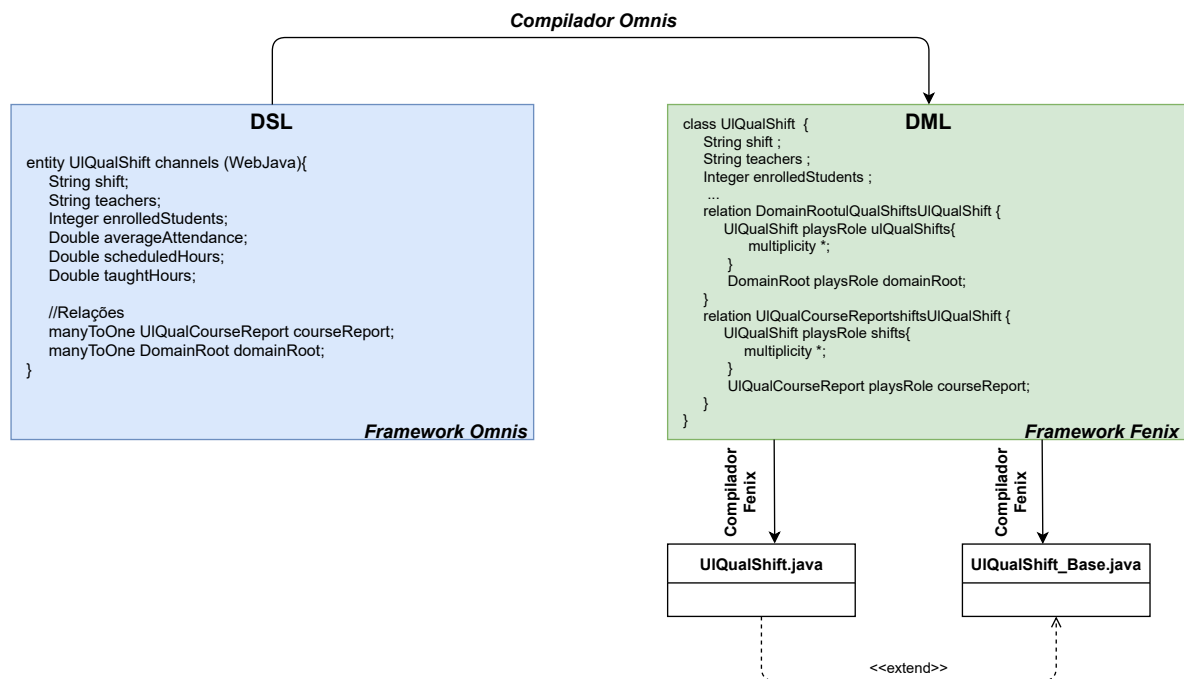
Compilador Omnis

DSL

entity UIQualShift channels (WebJava){
String shift;
String teachers;
Integer enrolledStudents;
Double averageAttendance;
Double scheduledHours;
Double taughtHours;

//Relações
manyToOne UIQualCourseReport courseReport;
manyToOne DomainRoot domainRoot;
}

Framework Omnis

DML

class UIQualShift {
String shift ;
String teachers ;
Integer enrolledStudents ;
...
relation DomainRootulQualShiftsUIQualShift {
UIQualShift playsRole uIQualShifts{
multiplicity *;
}
DomainRoot playsRole domainRoot;
}
relation UIQualCourseReportshiftsUIQualShift {
UIQualShift playsRole shifts{
multiplicity *;
}
UIQualCourseReport playsRole courseReport;
}
}

Framework Fenix

Compilador Fenix

Compilador Fenix

UIQualShift.java

UIQualShift_Base.java

<<extend>>